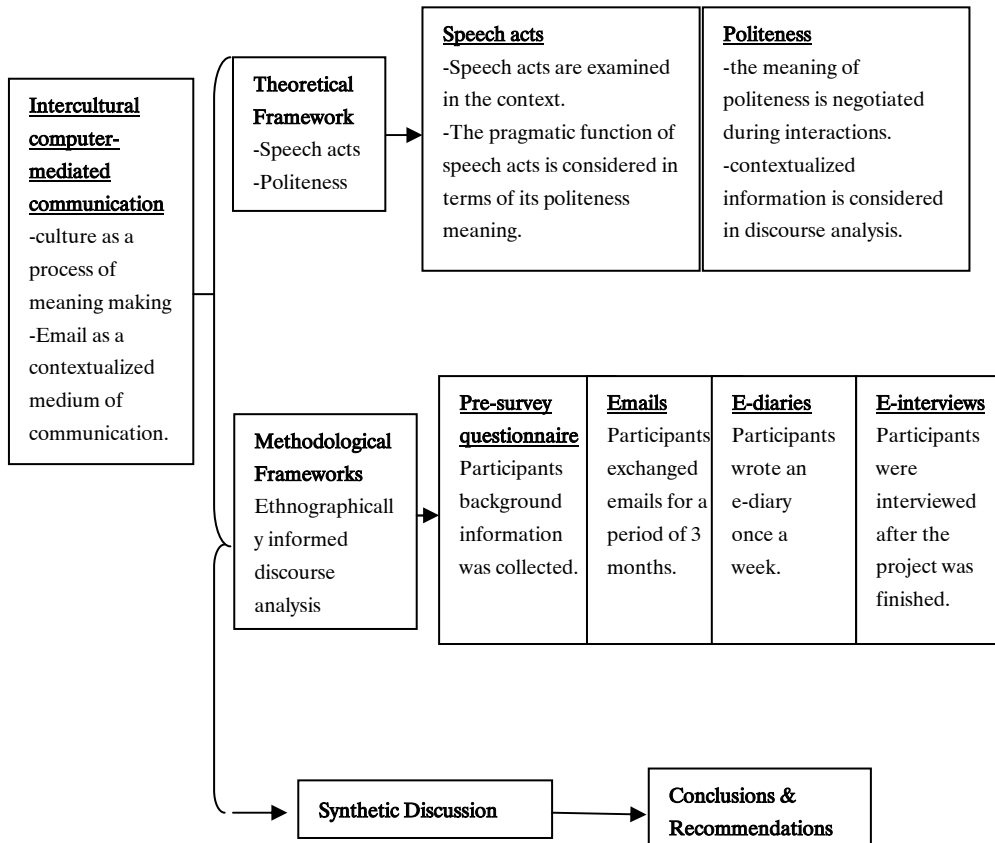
Intercultural computer-mediated communication
-culture as a process of meaning making
-Email as a contextualized medium of communication.

Theoretical Framework
-Speech acts
-Politeness

Speech acts
-Speech acts are examined in the context.
-The pragmatic function of speech acts is considered in terms of its politeness meaning.

Politeness
-the meaning of politeness is negotiated during interactions.
-contextualized information is considered in discourse analysis.

Methodological Frameworks
Ethnographically informed discourse analysis

Pre-survey questionnaire
Participants background information was collected.

Emails
Participants exchanged emails for a period of 3 months.

E-diaries
Participants wrote an e-diary once a week.

E-interviews
Participants were interviewed after the project was finished.

Synthetic Discussion

Conclusions & Recommendations